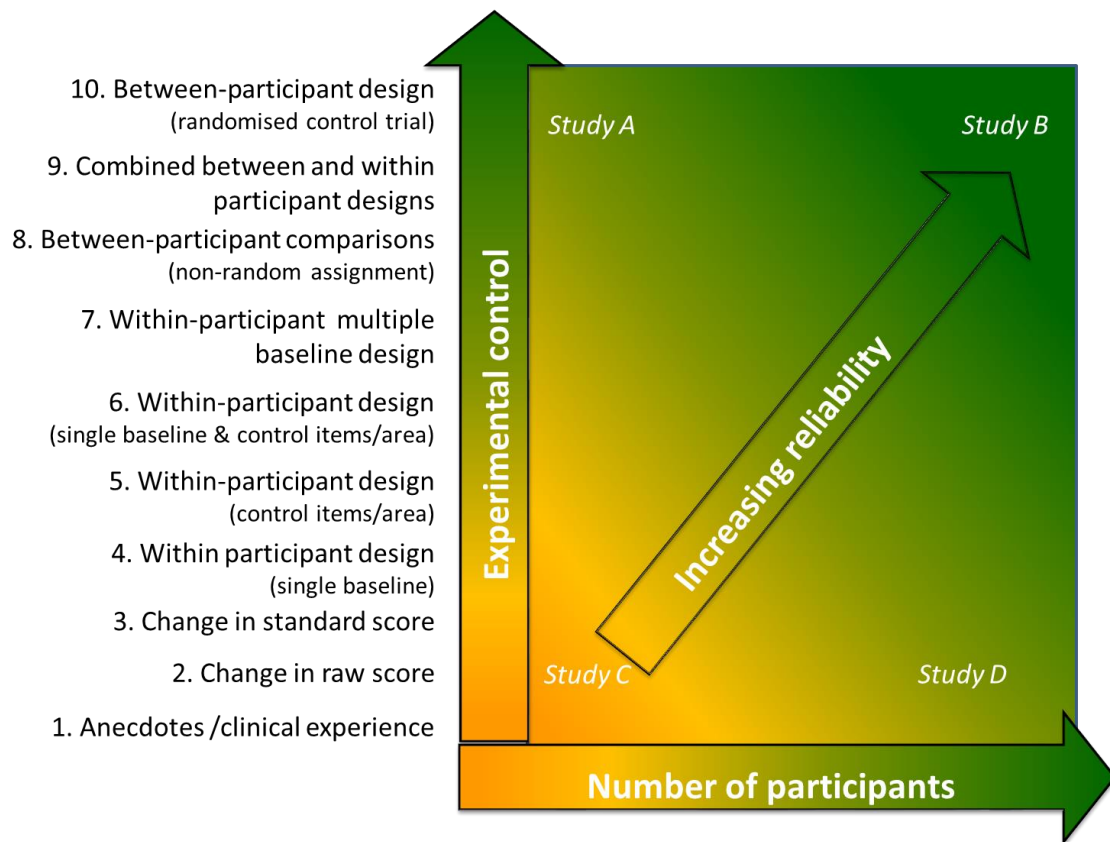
10. Between-participant design
(randomised control trial)

9. Combined between and within participant designs

8. Between-participant comparisons
(non-random assignment)

7. Within-participant multiple baseline design

6. Within-participant design
(single baseline & control items/area)

5. Within-participant design
(control items/area)

4. Within participant design
(single baseline)

3. Change in standard score

2. Change in raw score

1. Anecdotes /clinical experience

Experimental control

Study A

Study B

Increasing reliability

Study C

Study D

Number of participants